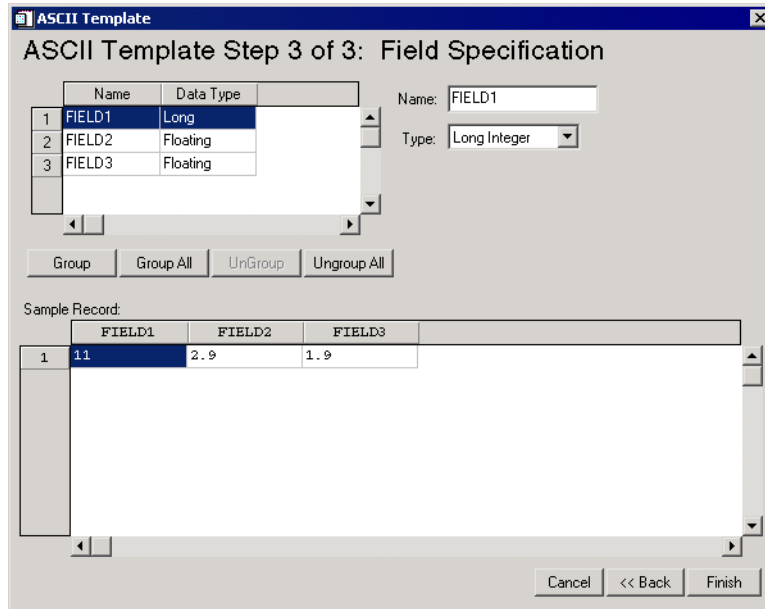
ASCII Template

ASCII Template Step 3 of 3: Field Specification

| | Name | Data Type |
|---|---|---|
| 1 | FIELD1 | Long |
| 2 | FIELD2 | Floating |
| 3 | FIELD3 | Floating |

Name: FIELD1

Type: Long Integer

Group Group All UnGroup Ungroup All

Sample Record:

| | FIELD1 | FIELD2 | FIELD3 |
|---|---|---|---|
| 1 | 11 | 2.9 | 1.9 |

Cancel << Back Finish